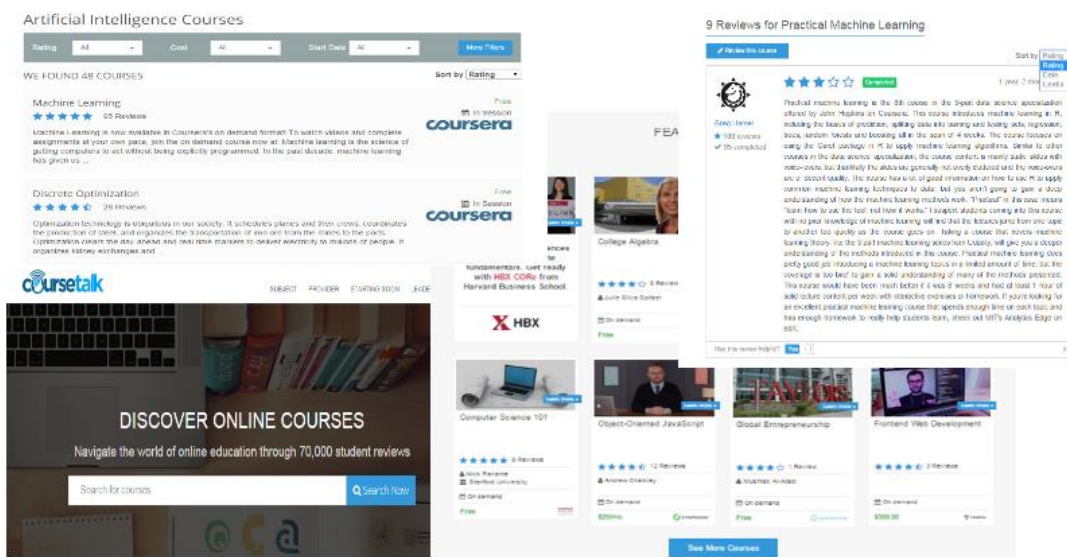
Artificial Intelligence Courses

Rating All Cost All Start Date All More Filters

WE FOUND 48 COURSES

Sort by Rating

Machine Learning

65 Reviews

Free

In Session

coursera

Machine Learning is now available in Coursera's on demand format! To watch videos and complete assignments at your own pace, join the on demand course now at. Machine Learning is the science of getting computers to act without being explicitly programmed. In the past decade, machine learning has given us ...

Discrete Optimization

29 Reviews

Free

In Session

coursera

Optimization technology is ubiquitous in our society. It schedules planes and their crews, coordinates the production of steel, and organizes the transportation of iron ore from the mines to the ports. Optimization clears the day ahead and real time markets to deliver electricity to millions of people. It organizes kidney exchanges and ...

coursetalk

SUBJECT PROVIDER STARTING SOON LEADE

DISCOVER ONLINE COURSES

Navigate the world of online education through 70,000 student reviews

Search for courses

Search Now

FEA

fundamentals. Get ready with HBX CORe from Harvard Business School.

HBX

College Algebra

Review

Julie Stice-Spitzer

On demand

Free

9 Reviews for Practical Machine Learning

Review this course

Sort by Rating

Rating

Date

Length

Completed

1 year, 2 mo

Greg Turner

100 reviews

55 completed

Practical machine learning is the 8th course in the 9-part data science specialization offered by John Hopkins on Coursera. This course introduces machine learning in R, including the basics of prediction, splitting data into training and testing sets, regression, trees, random forests and boosting all in the span of 4 weeks. The course focuses on using the Caret package in R to apply machine learning algorithms. Similar to other courses in the data science specialization, the course content is mainly audio slides with voice-overs, but thankfully the slides are generally not overly cluttered and the voice-overs are of decent quality. The course has a lot of good information on how to use R to apply common machine learning techniques to data, but you aren't going to gain a deep understanding of how the machine learning methods work. "Practical" is the best moniker: "learn how to use the tool, not how it works." I suspect students coming into this course with no prior knowledge of machine learning will feel that the lectures jump from one topic to another too quickly as the course goes on. Taking a course that covers machine learning theory like the 9-part machine learning series from Udacity, will give you a deeper understanding of the methods introduced in this course. Practical machine learning does pretty good job introducing a machine learning topics in a limited amount of time, but the coverage is too brief to gain a solid understanding of many of the methods presented. The course would have been much better if it was 6 weeks and had at least 1 hour of solid lecture content per week with interactive exercises or homework. If you're looking for an excellent practical machine learning course that spends enough time on each topic and has enough homework to really help students learn, check out MIT's Analytics Edge on edX.

Was this review helpful? Yes

Computer Science 101

9 Reviews

Nick Parlante

Stanford University

On demand

Free

Object-Oriented JavaScript

12 Reviews

Andrew Chalkley

On demand

$25/mo

Global Entrepreneurship

1 Review

Mustafa Al-Abbas

On demand

Free

Frontend Web Development

3 Reviews

On demand

$300.00

See More Courses